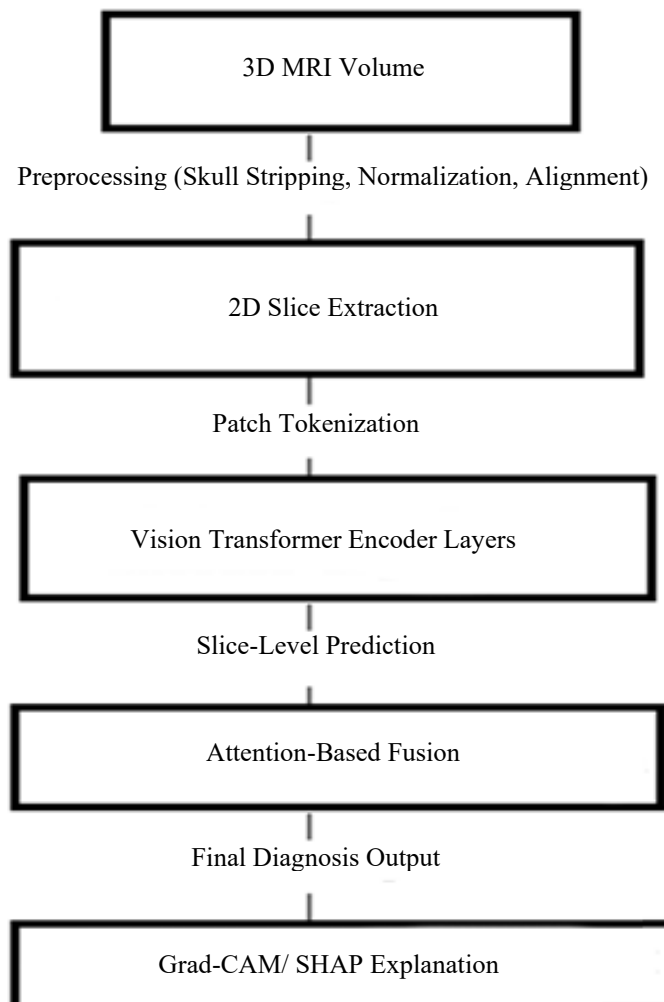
3D MRI Volume

Preprocessing (Skull Stripping, Normalization, Alignment)

2D Slice Extraction

Patch Tokenization

Vision Transformer Encoder Layers

Slice-Level Prediction

Attention-Based Fusion

Final Diagnosis Output

Grad-CAM/ SHAP Explanation